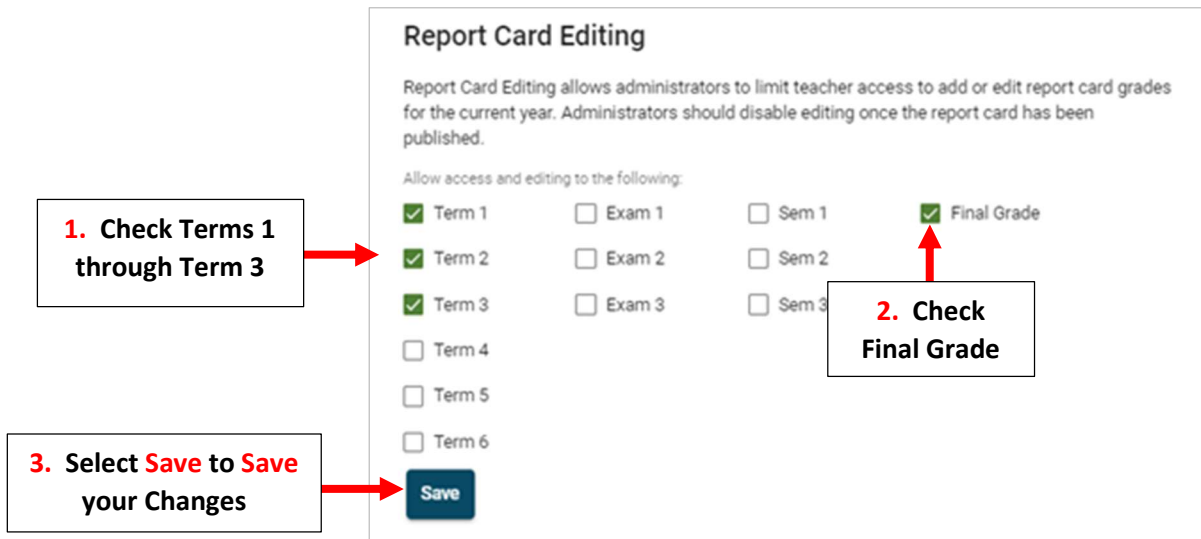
Report Card Editing

Report Card Editing allows administrators to limit teacher access to add or edit report card grades for the current year. Administrators should disable editing once the report card has been published.

Allow access and editing to the following:

Term 1
Exam 1
Sem 1
Final Grade

Term 2
Exam 2
Sem 2

Term 3
Exam 3
Sem 3

Term 4

Term 5

Term 6

Save

1. Check Terms 1 through Term 3

2. Check Final Grade

3. Select Save to Save your Changes